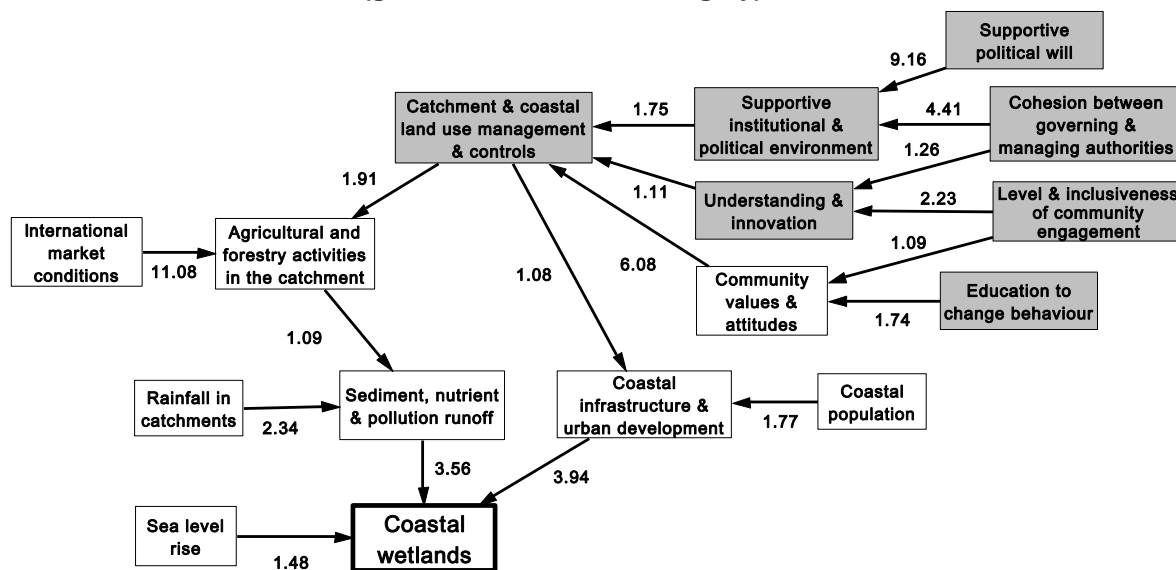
Supportive political will

9.16

Catchment & coastal land use management & controls

1.75

Supportive institutional & political environment

4.41

Cohesion between governing & managing authorities

1.26

1.91

1.11

Understanding & innovation

2.23

Level & inclusiveness of community engagement

International market conditions

11.08

Agricultural and forestry activities in the catchment

1.08

6.08

1.09

Community values & attitudes

Education to change behaviour

1.74

1.09

Rainfall in catchments

2.34

Sediment, nutrient & pollution runoff

Coastal infrastructure & urban development

1.77

Coastal population

3.56

3.94

Sea level rise

1.48

Coastal wetlands